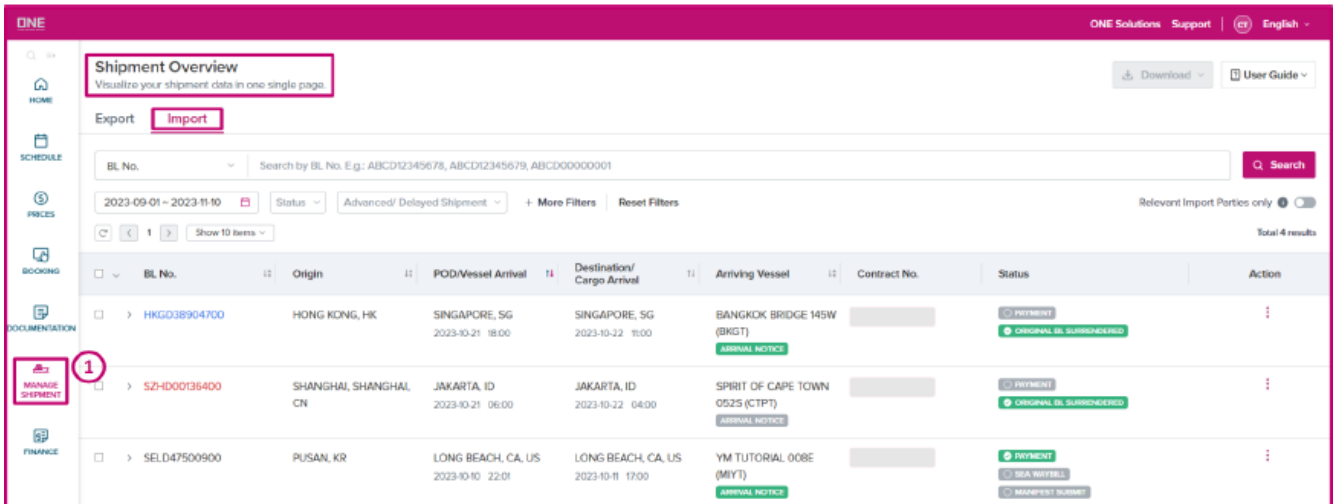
ONE

ONE Solutions Support | CT English

HOME

SCHEDULE

PRICES

BOOKING

DOCUMENTATION

1

MANAGE SHIPMENT

FINANCE

Shipment Overview
Visualize your shipment data in one single page.

Download

User Guide

Export Import

BL No.

Search by BL No. E.g.: ABCD12345678, ABCD12345679, ABCD00000001

Search

2023-09-01 ~ 2023-11-10

Status

Advanced/ Delayed Shipment

+ More Filters

Reset Filters

Relevant Import Parties only

1

Show 10 items

Total 4 results

| BL No. | Origin | POD/Vessel Arrival | Destination/ Cargo Arrival | Arriving Vessel | Contract No. | Status | Action |
|---|---|---|---|---|---|---|---|
| HKGD38904700 | HONG KONG, HK | SINGAPORE, SG 2023-10-21 18:00 | SINGAPORE, SG 2023-10-22 11:00 | BANGKOK BRIDGE 145W (BKGT) ARRIVAL NOTICE | | PAYMENT ORIGINAL BL SURRENDERED | |
| SZHD00136400 | SHANGHAI, SHANGHAI, CN | JAKARTA, ID 2023-10-21 06:00 | JAKARTA, ID 2023-10-22 04:00 | SPIRIT OF CAPE TOWN 052S (CTPT) ARRIVAL NOTICE | | PAYMENT ORIGINAL BL SURRENDERED | |
| SELD47500900 | PUSAN, KR | LONG BEACH, CA, US 2023-10-10 22:01 | LONG BEACH, CA, US 2023-10-11 17:00 | YM TUTORIAL 008E (MIYT) ARRIVAL NOTICE | | PAYMENT SEA WAYBILL MANIFEST SUBMIT | |